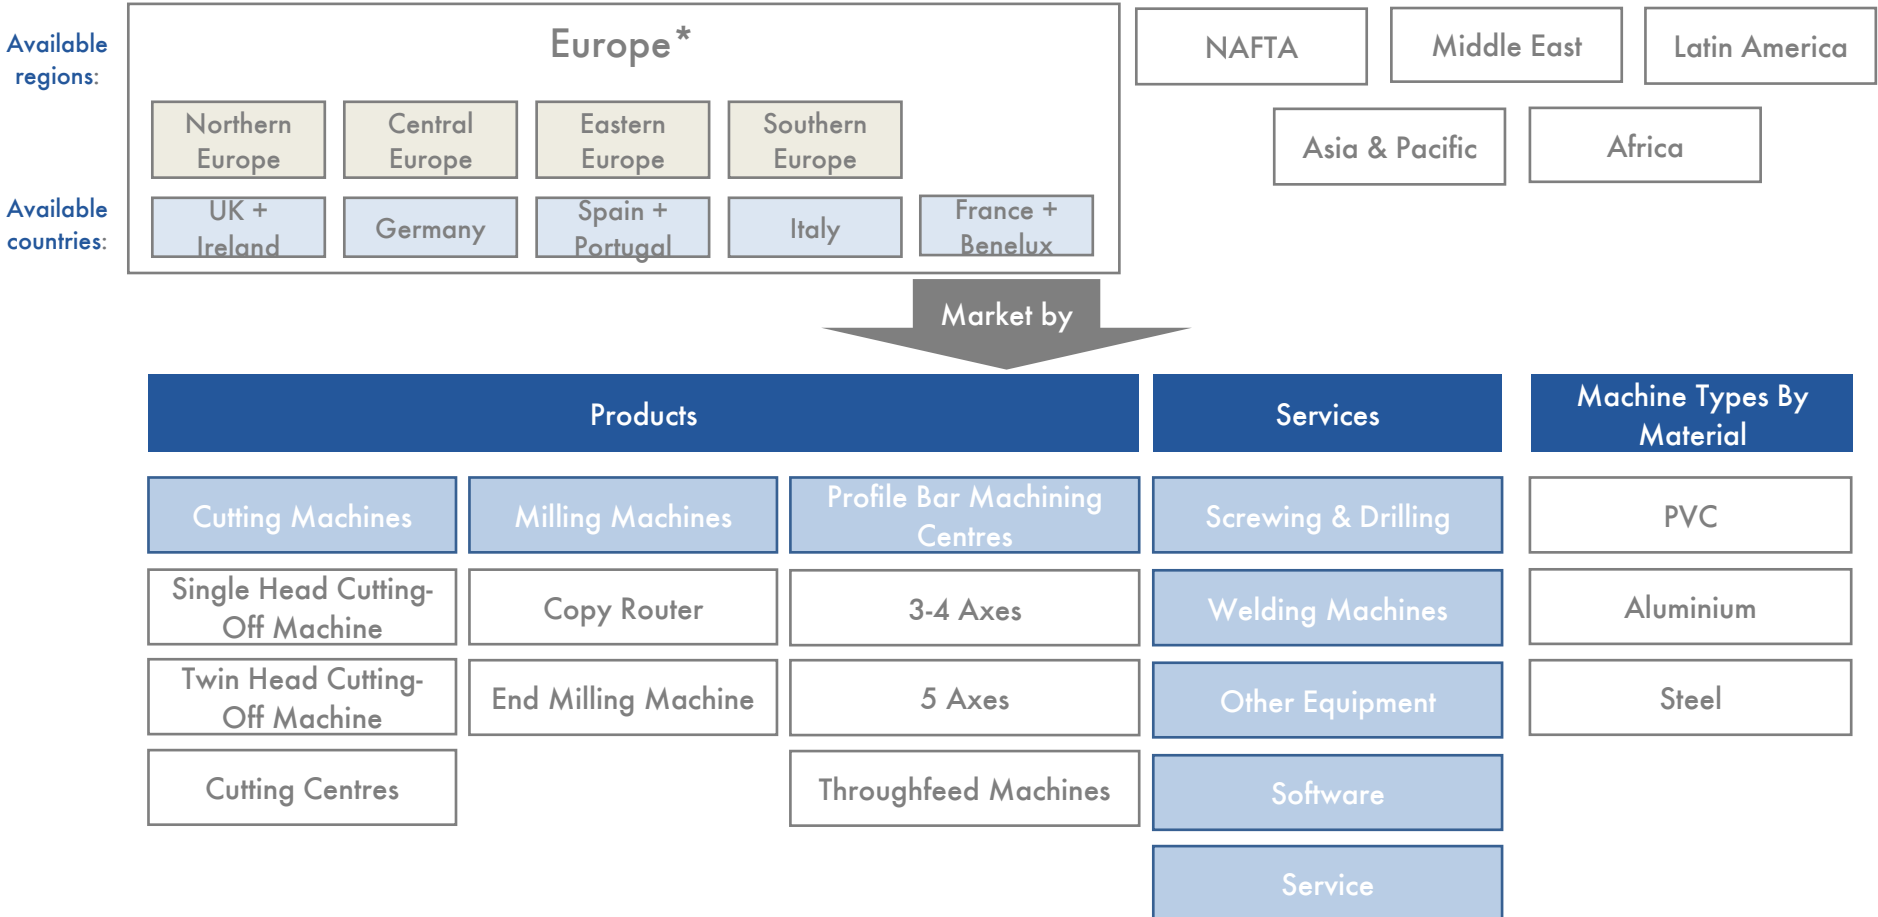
Available regions:

Europe*

Northern Europe

Central Europe

Eastern Europe

Southern Europe

Available countries:

UK + Ireland

Germany

Spain + Portugal

Italy

France + Benelux

NAFTA

Middle East

Latin America

Asia & Pacific

Africa

Market by

Products

Services

Machine Types By Material

Cutting Machines

Milling Machines

Profile Bar Machining Centres

Screwing & Drilling

PVC

Single Head Cutting-Off Machine

Copy Router

3-4 Axes

Welding Machines

Aluminium

Twin Head Cutting-Off Machine

End Milling Machine

5 Axes

Other Equipment

Steel

Cutting Centres

Throughfeed Machines

Software

Service